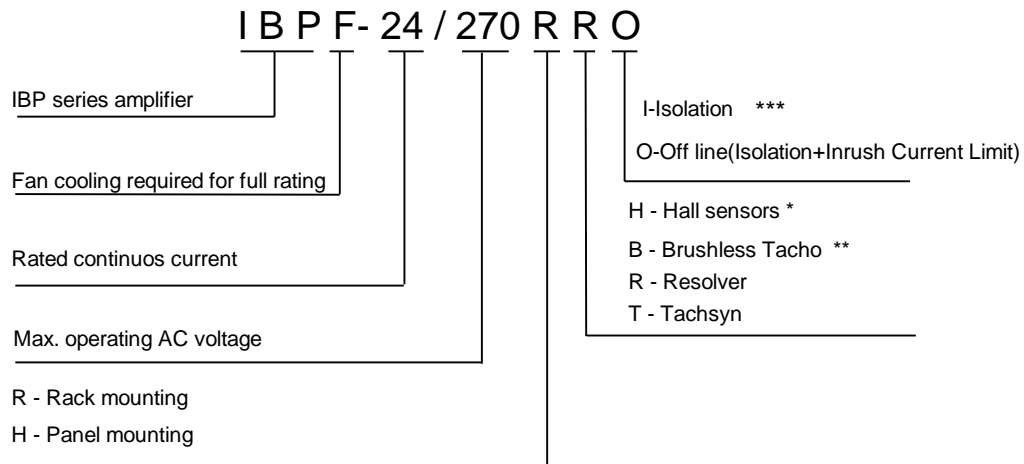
I B P F- 24 / 270 R R O

IBP series amplifier

Fan cooling required for full rating

Rated continuos current

Max. operating AC voltage

R - Rack mounting
H - Panel mounting

I-Isolation ***
O-Off line(Isolation+Inrush Current Limit)

H - Hall sensors *
B - Brushless Tacho **
R - Resolver
T - Tachsyn